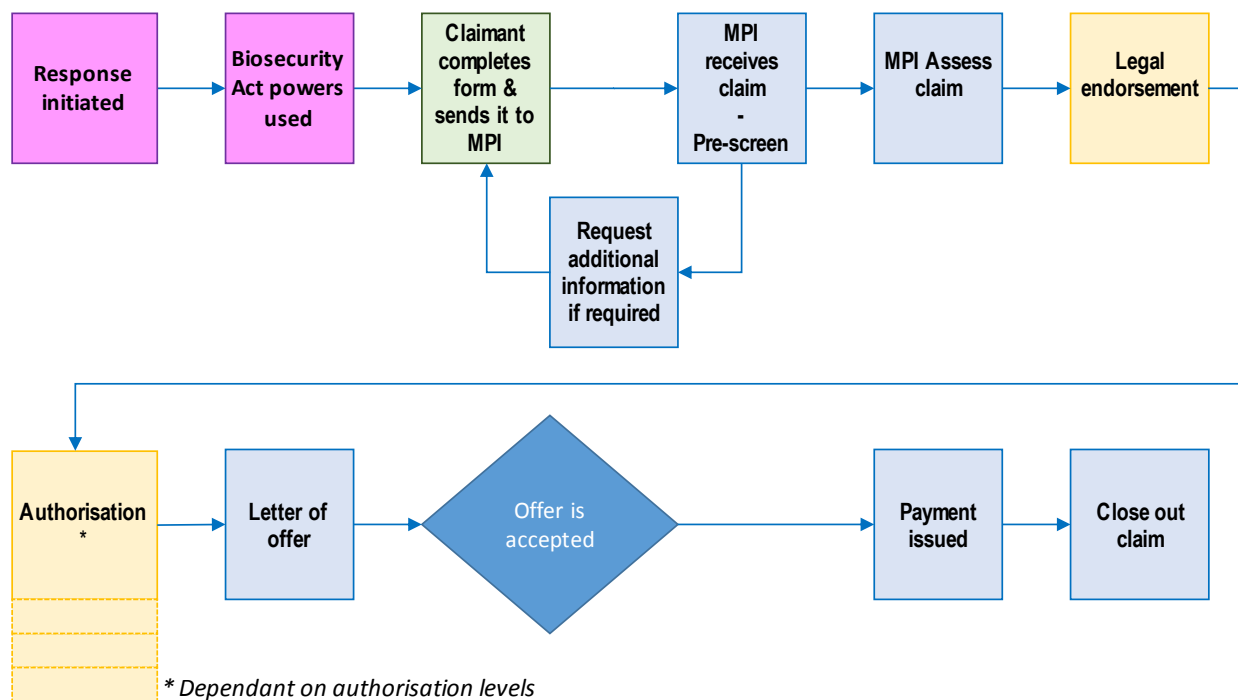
Response initiated

Biosecurity Act powers used

Claimant completes form & sends it to MPI

MPI receives claim - Pre-screen

MPI Assess claim

Legal endorsement

Request additional information if required

Authorisation *

Letter of offer

Offer is accepted

Payment issued

Close out claim

* Dependant on authorisation levels